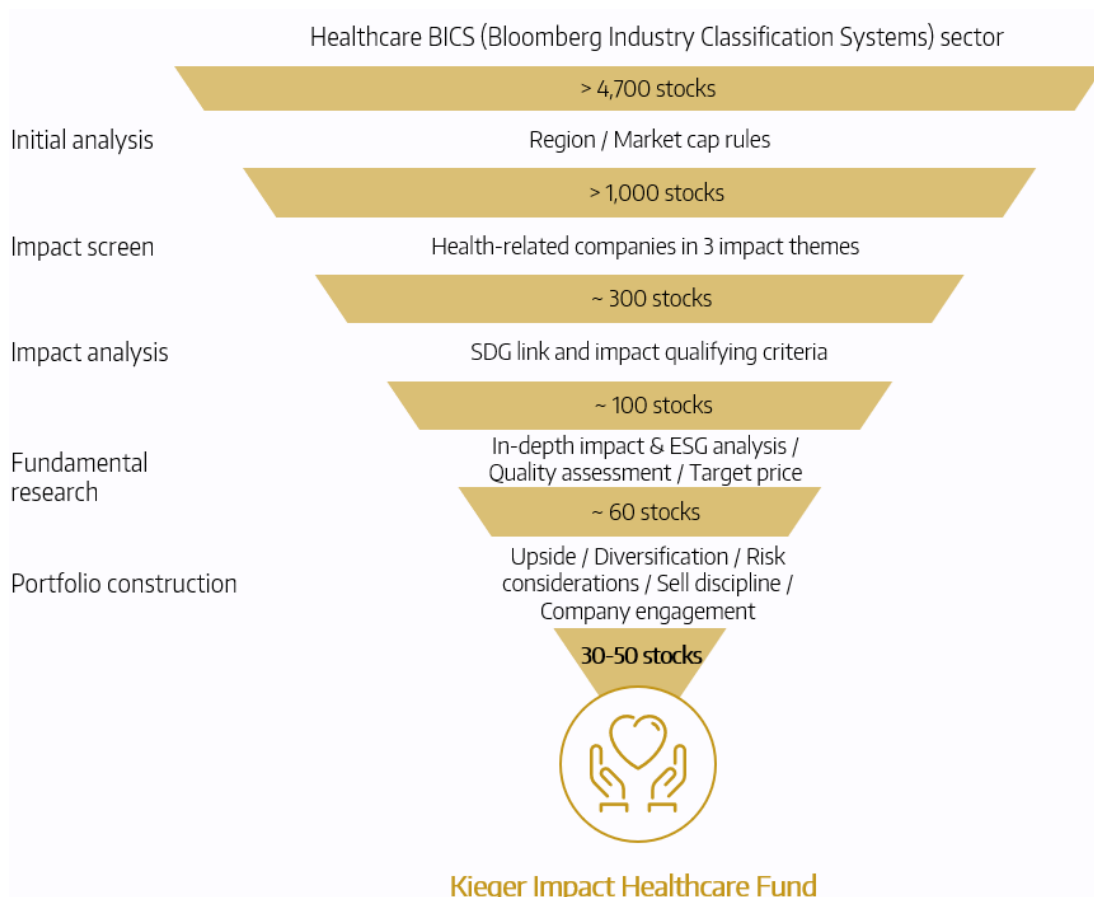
Healthcare BICS (Bloomberg Industry Classification Systems) sector

> 4,700 stocks

Initial analysis

Region / Market cap rules

> 1,000 stocks

Impact screen

Health-related companies in 3 impact themes

~ 300 stocks

Impact analysis

SDG link and impact qualifying criteria

~ 100 stocks

Fundamental research

In-depth impact & ESG analysis / Quality assessment / Target price

~ 60 stocks

Portfolio construction

Upside / Diversification / Risk considerations / Sell discipline / Company engagement

30-50 stocks

Kieger Impact Healthcare Fund